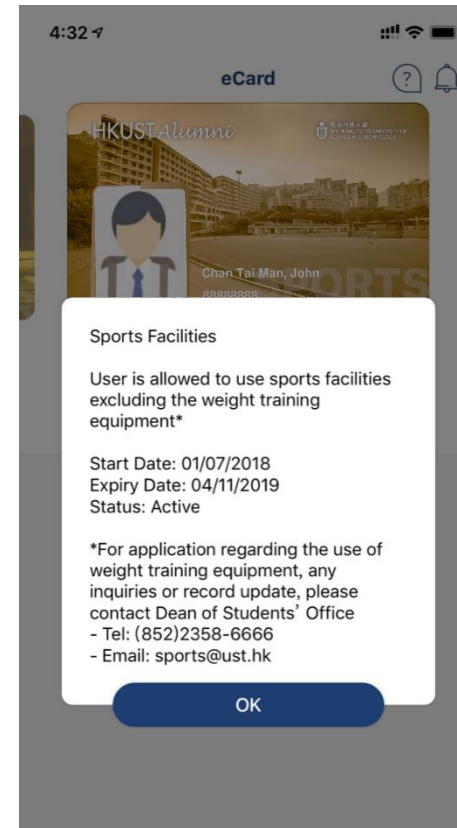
4:32

eCard

?

HKUST Alumni

THE HONG KONG UNIVERSITY OF SCIENCE AND TECHNOLOGY

Chan Tai Man, John
88888888

SPORTS

Sports Facilities

User is allowed to use sports facilities excluding the weight training equipment*

Start Date: 01/07/2018
Expiry Date: 04/11/2019
Status: Active

*For application regarding the use of weight training equipment, any inquiries or record update, please contact Dean of Students' Office
- Tel: (852)2358-6666
- Email: sports@ust.hk

OK